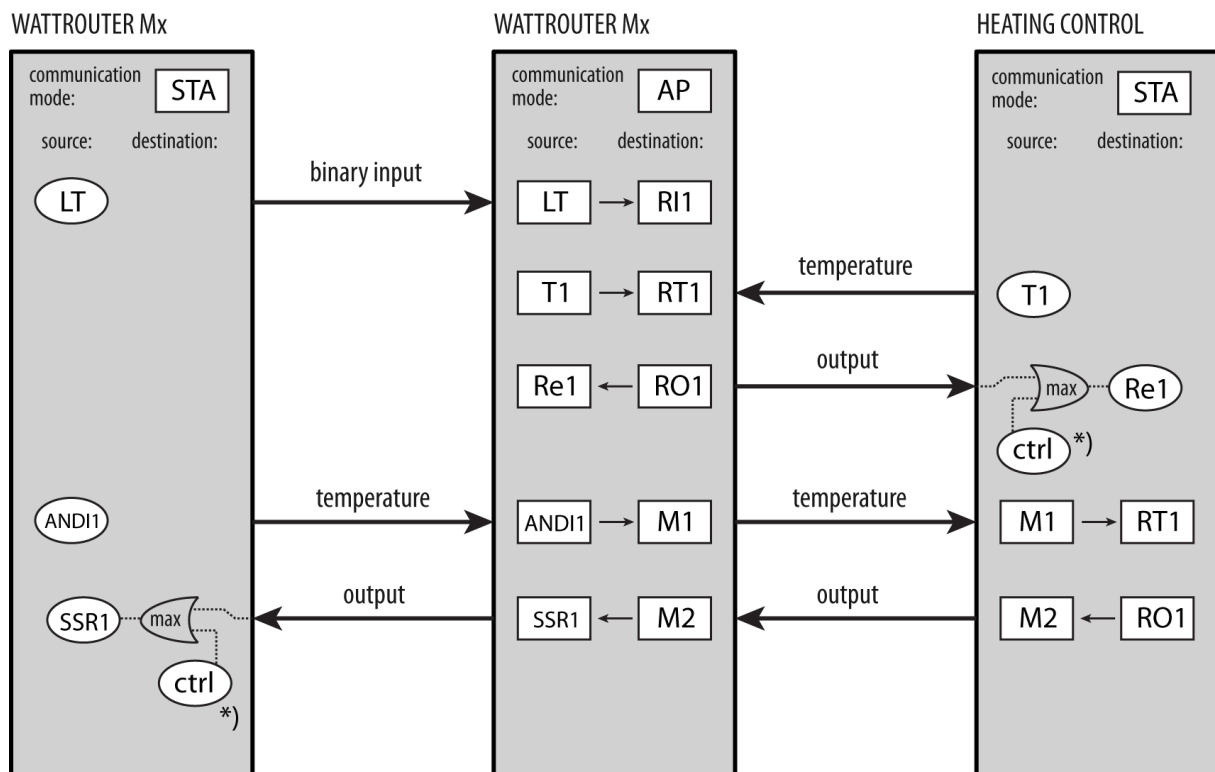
WATTROUTER Mx

communication mode: STA

source: destination:

LT

ANDI1

SSR1 max

ctrl *)

binary input

temperature

output

WATTROUTER Mx

communication mode: AP

source: destination:

LT → RI1

T1 → RT1

Re1 ← RO1

ANDI1 → M1

SSR1 ← M2

temperature

output

temperature

output

HEATING CONTROL

communication mode: STA

source: destination:

T1

max Re1

ctrl *)

M1 → RT1

M2 ← RO1